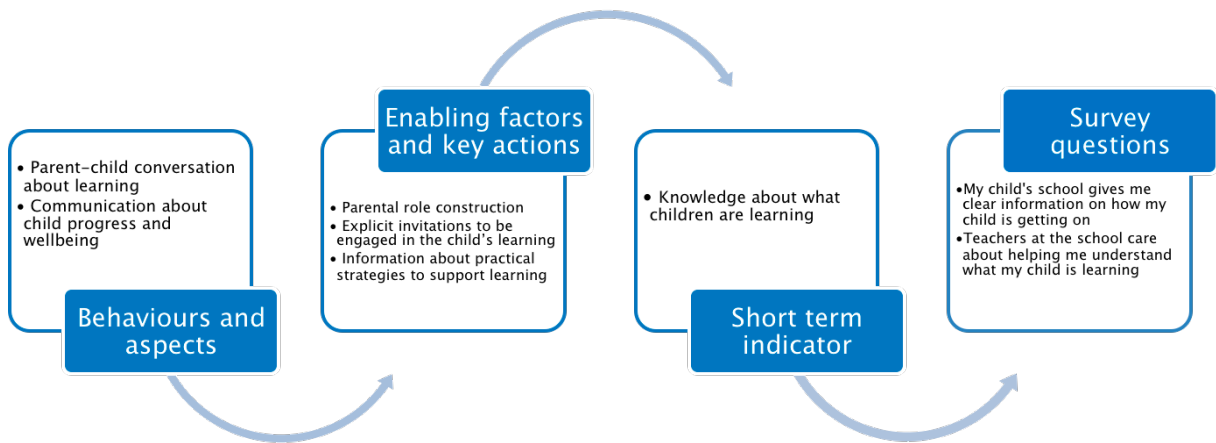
• Parent-child conversation about learning
• Communication about child progress and wellbeing

Behaviours and aspects

Enabling factors and key actions

• Parental role construction
• Explicit invitations to be engaged in the child's learning
• Information about practical strategies to support learning

• Knowledge about what children are learning

Short term indicator

Survey questions

•My child's school gives me clear information on how my child is getting on
•Teachers at the school care about helping me understand what my child is learning